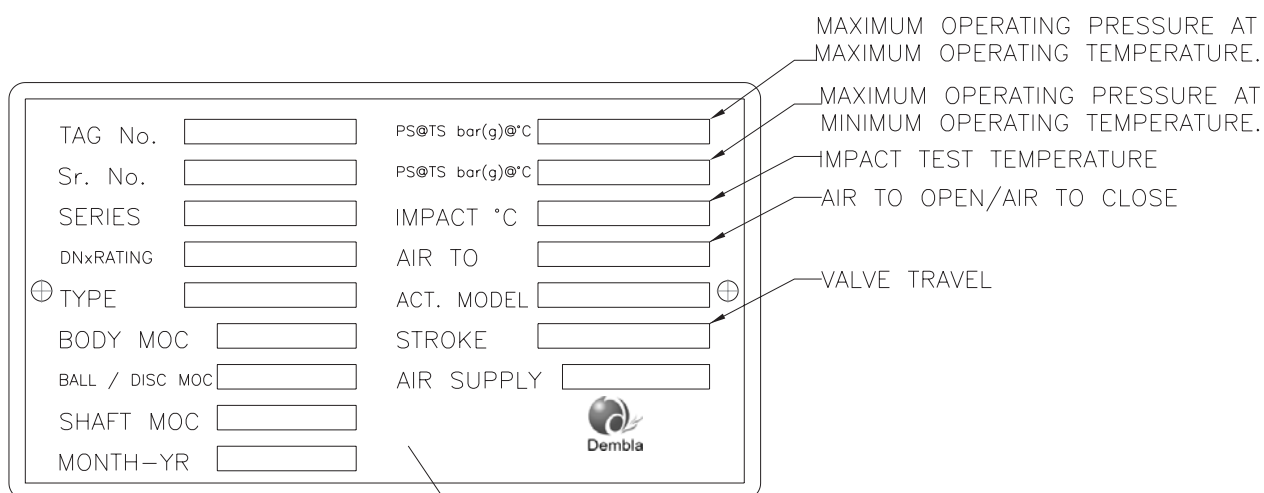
MAXIMUM OPERATING PRESSURE AT MAXIMUM OPERATING TEMPERATURE.

MAXIMUM OPERATING PRESSURE AT MINIMUM OPERATING TEMPERATURE.

IMPACT TEST TEMPERATURE

AIR TO OPEN/AIR TO CLOSE

VALVE TRAVEL

TAG No.
Sr. No.
SERIES
DNxRATING
TYPE
BODY MOC
BALL / DISC MOC
SHAFT MOC
MONTH–YR

PS@TS bar(g)@°C
PS@TS bar(g)@°C
IMPACT °C
AIR TO
ACT. MODEL
STROKE
AIR SUPPLY

Dembla